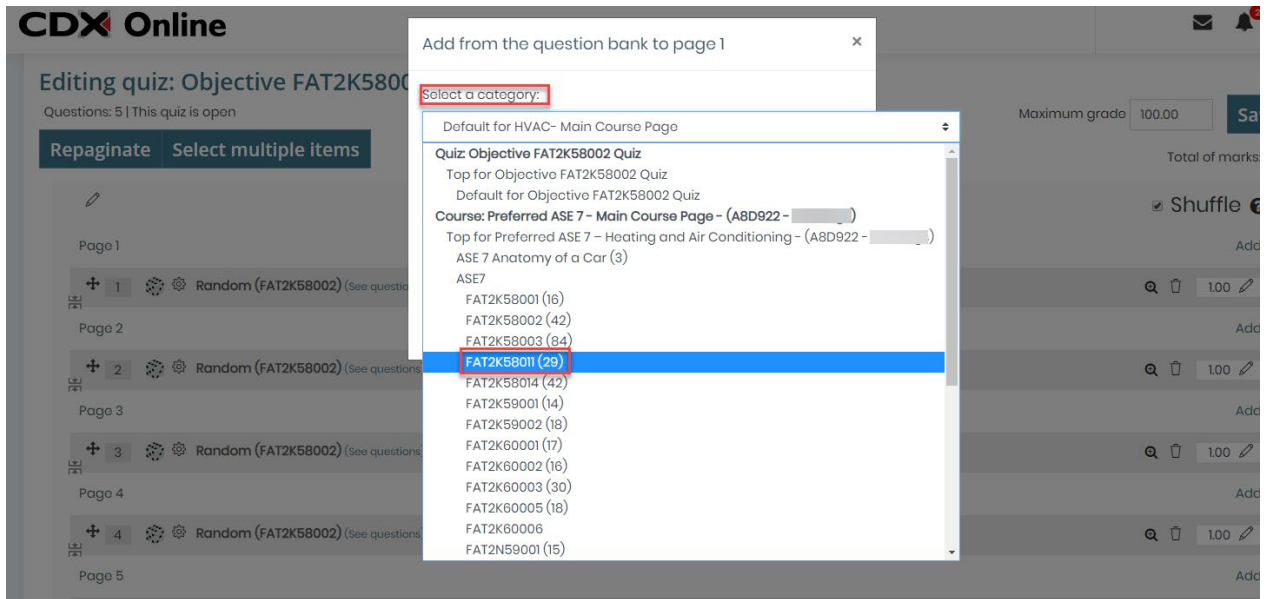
CDX Online

Editing quiz: Objective FAT2K5800
Questions: 5 | This quiz is open

Repaginate Select multiple items

Maximum grade 100.00 Sa

Total of marks

Shuffle

Page 1
1 Random (FAT2K58002) (See questio
Add
1.00

Page 2
2 Random (FAT2K58002) (See questions
Add
1.00

Page 3
3 Random (FAT2K58002) (See questions
Add
1.00

Page 4
4 Random (FAT2K58002) (See questions
Add
1.00

Page 5
Add

Add from the question bank to page 1 ×

Select a category:

Default for HVAC- Main Course Page

Quiz: Objective FAT2K58002 Quiz
Top for Objective FAT2K58002 Quiz
Default for Objective FAT2K58002 Quiz
Course: Preferred ASE 7 - Main Course Page - (A8D922 - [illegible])
Top for Preferred ASE 7 – Heating and Air Conditioning - (A8D922 - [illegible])
ASE 7 Anatomy of a Car (3)
ASE7
FAT2K58001 (16)
FAT2K58002 (42)
FAT2K58003 (84)
FAT2K58011 (29)
FAT2K58014 (42)
FAT2K59001 (14)
FAT2K59002 (18)
FAT2K60001 (17)
FAT2K60002 (16)
FAT2K60003 (30)
FAT2K60005 (18)
FAT2K60006
FAT2N59001 (15)